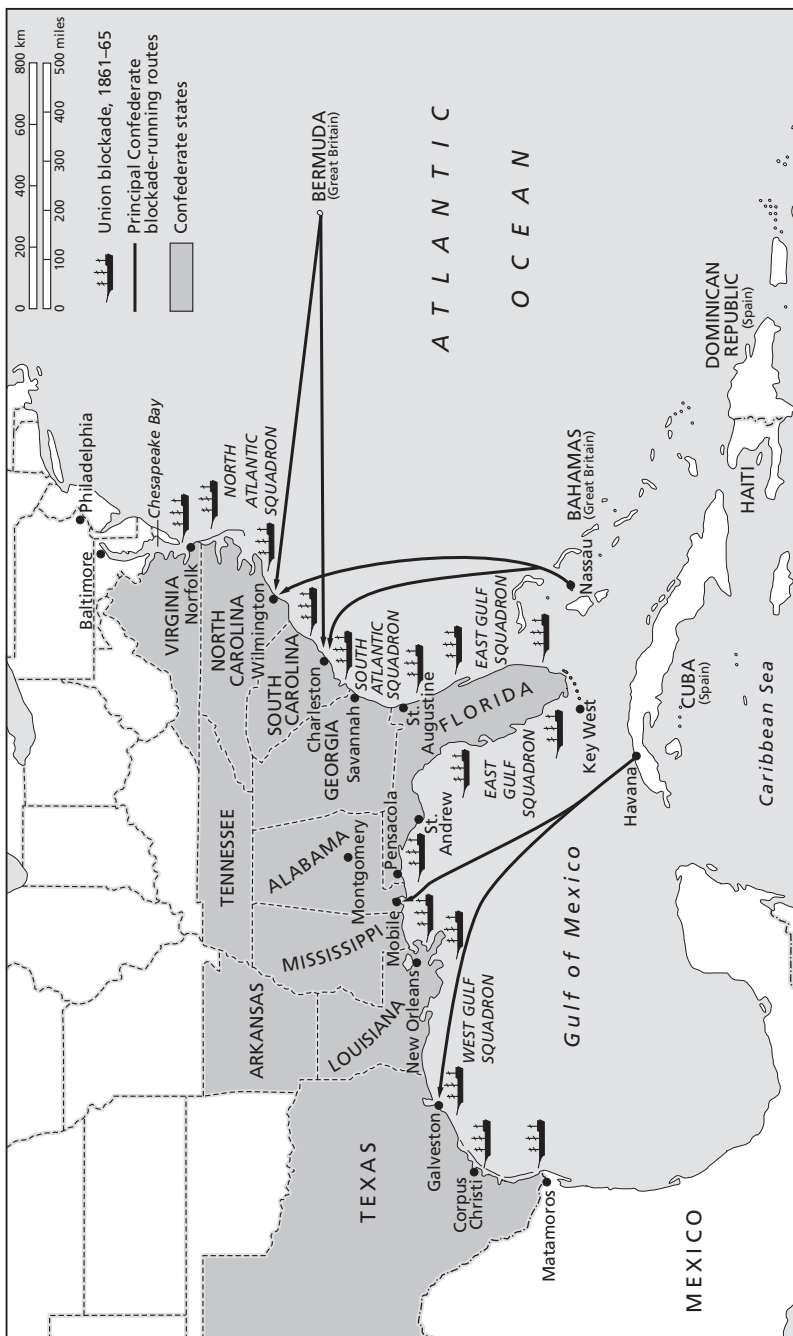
0 200 400 600 800 km
0 100 200 300 400 500 miles

Union blockade, 1861–65
Principal Confederate blockade-running routes
Confederate states

BERMUDA
(Great Britain)

ATLANTIC OCEAN

Philadelphia
Baltimore
Chesapeake Bay
Norfolk
NORTH ATLANTIC SQUADRON
VIRGINIA
NORTH CAROLINA
Wilmington
SOUTH CAROLINA
Charleston
SOUTH ATLANTIC SQUADRON
GEORGIA
Savannah
St. Augustine
FLORIDA
EAST GULF SQUADRON
EAST GULF SQUADRON
Key West
BAHAMAS
(Great Britain)
Nassau
DOMINICAN REPUBLIC
(Spain)
HAITI
CUBA
(Spain)
Caribbean Sea
Havana
TENNESSEE
ALABAMA
Montgomery
Pensacola
St. Andrew
MISSISSIPPI
Mobile
ARKANSAS
LOUISIANA
New Orleans
WEST GULF SQUADRON
Gulf of Mexico
TEXAS
Galveston
Corpus Christi
Matamoros
MEXICO